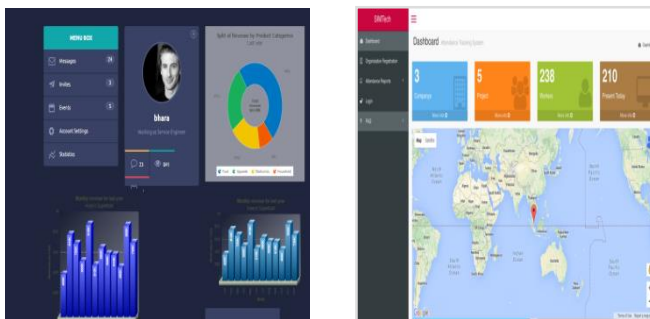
MENU BOX

Messages 24

Invites 3

Events 5

Account Settings

Statistics

bhara

Split of Revenue by Product Categories

Dashboard

3

5

238

210

More Info

More Info

More Info

More Info

Map

Satellite

Google